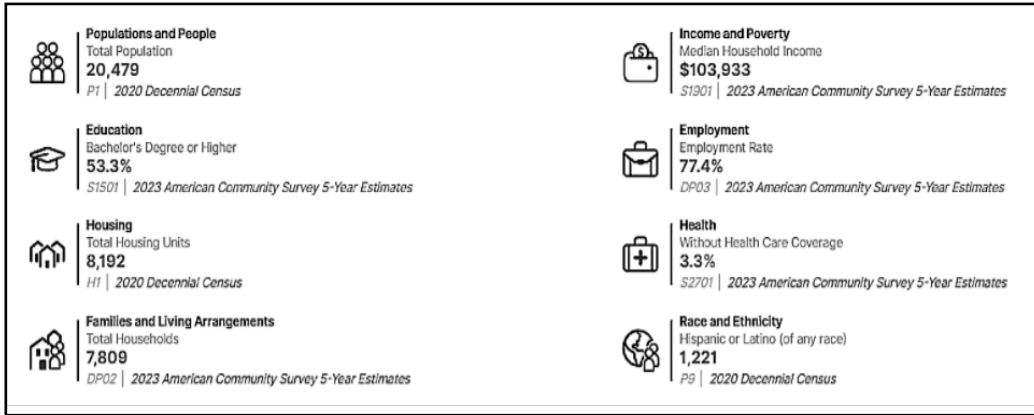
Populations and People
Total Population
20,479
P1 | 2020 Decennial Census

Education
Bachelor's Degree or Higher
53.3%
S1501 | 2023 American Community Survey 5-Year Estimates

Housing
Total Housing Units
8,192
H1 | 2020 Decennial Census

Families and Living Arrangements
Total Households
7,809
DP02 | 2023 American Community Survey 5-Year Estimates

Income and Poverty
Median Household Income
$103,933
S1901 | 2023 American Community Survey 5-Year Estimates

Employment
Employment Rate
77.4%
DP03 | 2023 American Community Survey 5-Year Estimates

Health
Without Health Care Coverage
3.3%
S2701 | 2023 American Community Survey 5-Year Estimates

Race and Ethnicity
Hispanic or Latino (of any race)
1,221
P9 | 2020 Decennial Census